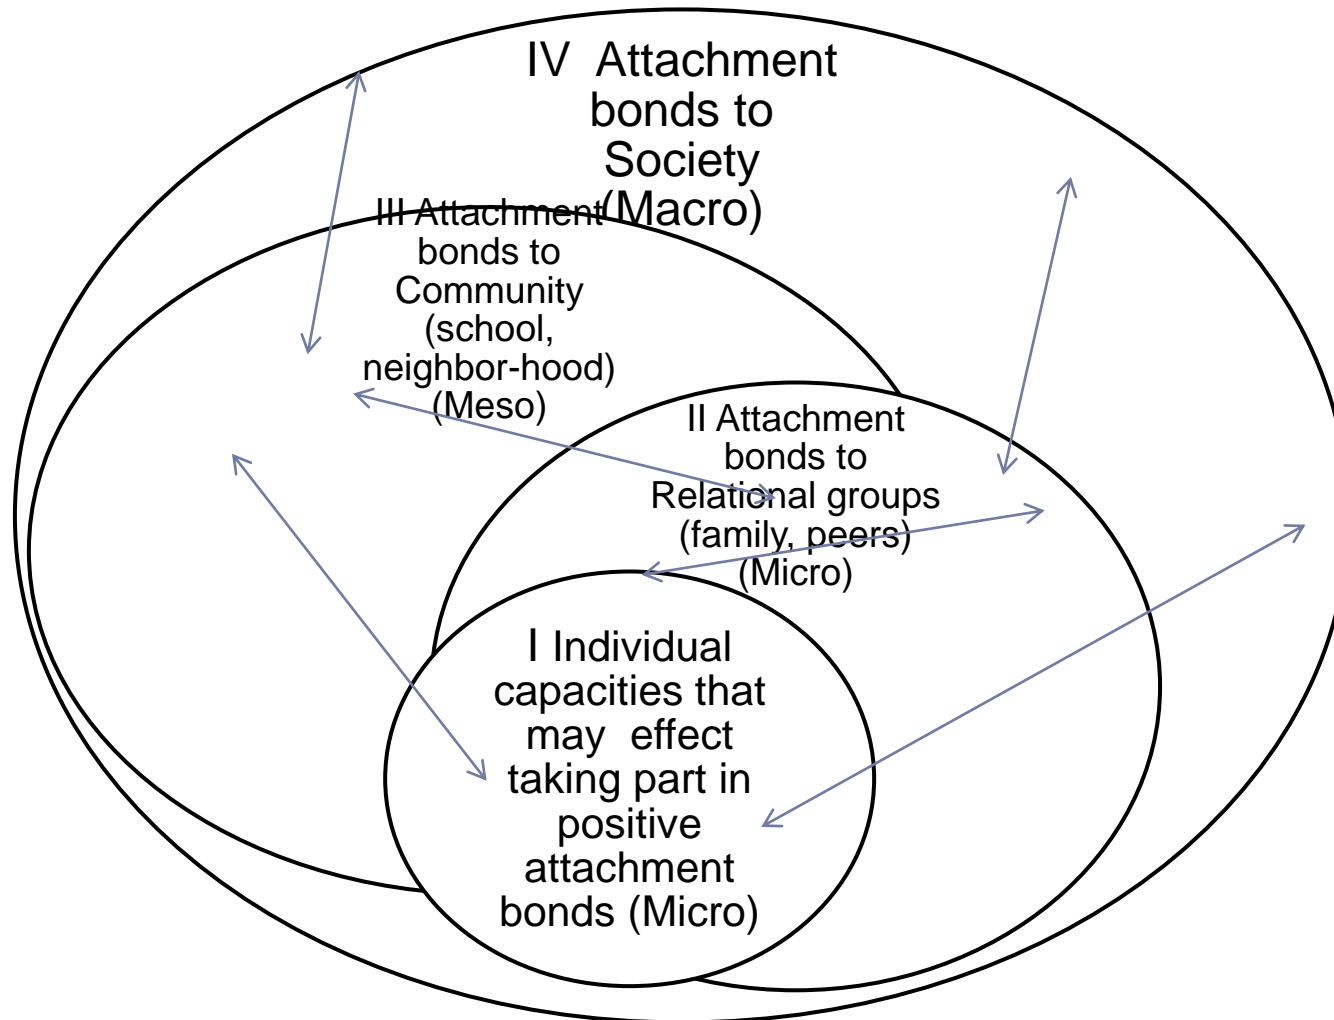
IV Attachment bonds to Society (Macro)

III Attachment bonds to Community (school, neighbor-hood) (Meso)

II Attachment bonds to Relational groups (family, peers) (Micro)

I Individual capacities that may effect taking part in positive attachment bonds (Micro)